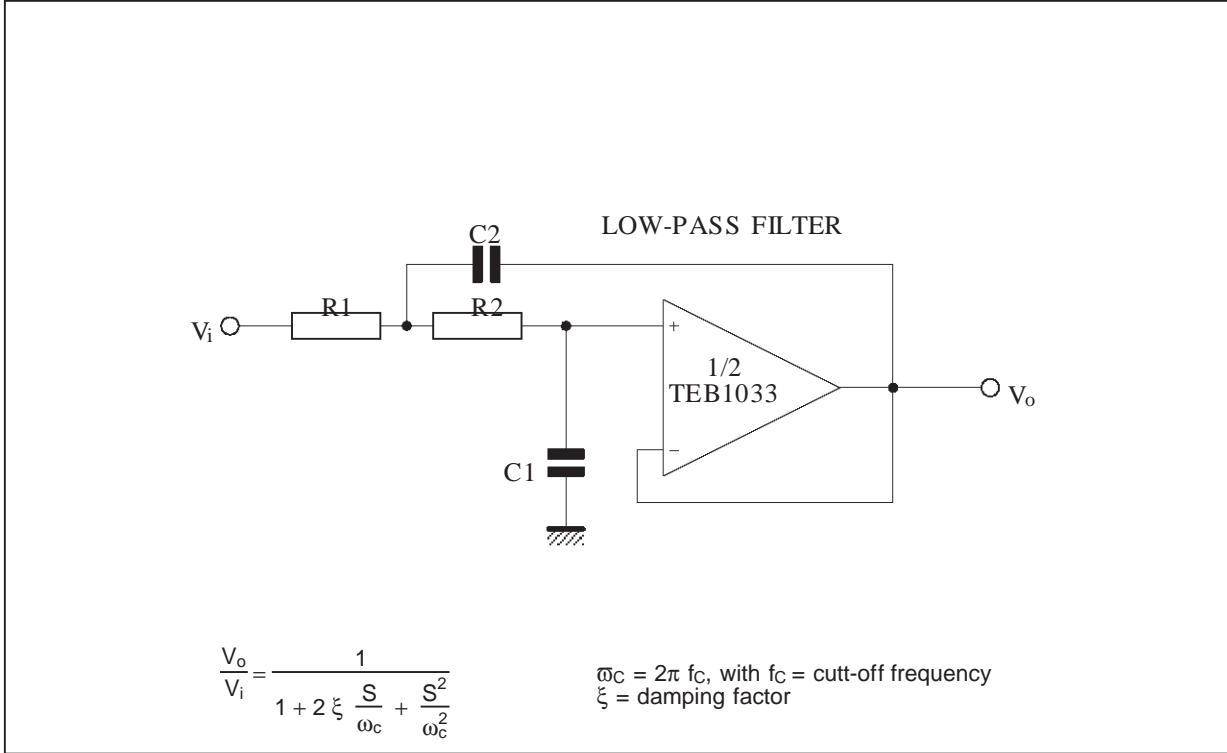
LOW-PASS FILTER

C2

$V_i$

R1

R2

+

1/2
TEB1033

$V_o$

–

C1

$\frac{V_o}{V_i} = \frac{1}{1 + 2\xi \frac{S}{\omega_c} + \frac{S^2}{\omega_c^2}}$

$\varpi_C = 2\pi f_C$, with $f_C$ = cutt-off frequency
$\xi$ = damping factor